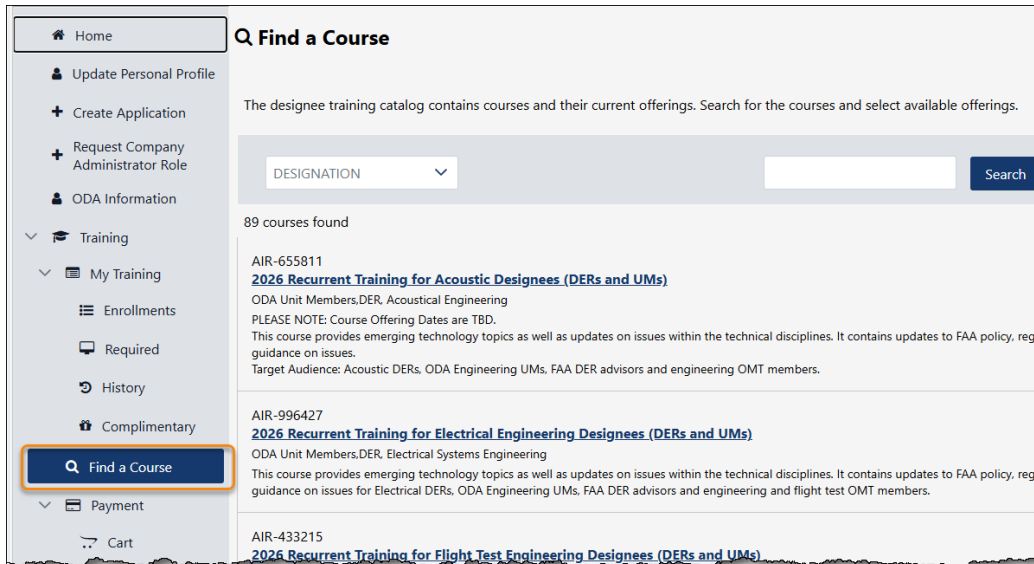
Home

Update Personal Profile

Create Application

Request Company Administrator Role

ODA Information

Training

My Training

Enrollments

Required

History

Complimentary

Find a Course

Payment

Cart

Find a Course

The designee training catalog contains courses and their current offerings. Search for the courses and select available offerings.

DESIGNATION

Search

89 courses found

AIR-655811
2026 Recurrent Training for Acoustic Designees (DERs and UMs)
ODA Unit Members,DER, Acoustical Engineering
PLEASE NOTE: Course Offering Dates are TBD.
This course provides emerging technology topics as well as updates on issues within the technical disciplines. It contains updates to FAA policy, reg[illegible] guidance on issues.
Target Audience: Acoustic DERs, ODA Engineering UMs, FAA DER advisors and engineering OMT members.

AIR-996427
2026 Recurrent Training for Electrical Engineering Designees (DERs and UMs)
ODA Unit Members,DER, Electrical Systems Engineering
This course provides emerging technology topics as well as updates on issues within the technical disciplines. It contains updates to FAA policy, reg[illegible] guidance on issues for Electrical DERs, ODA Engineering UMs, FAA DER advisors and engineering and flight test OMT members.

AIR-433215
2026 Recurrent Training for Flight Test Engineering Designees (DERs and UMs)